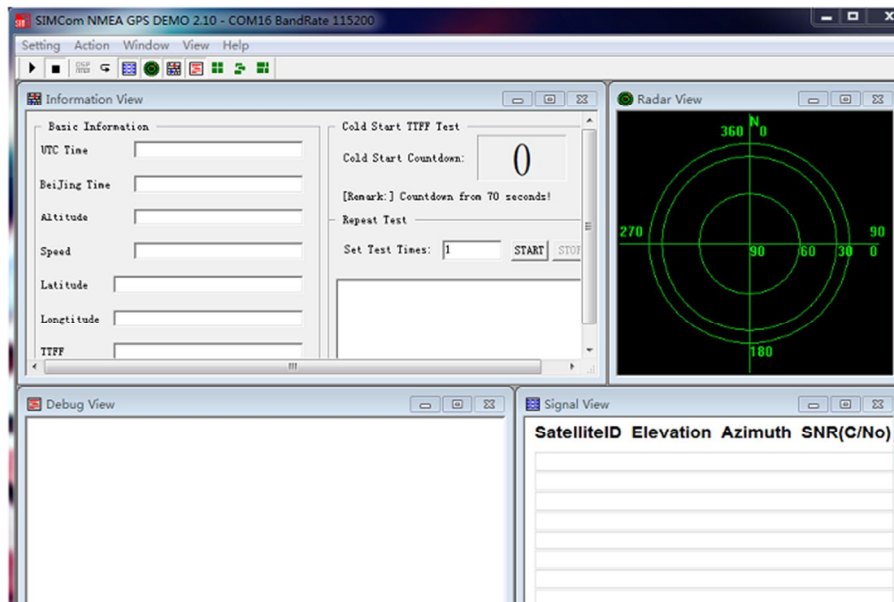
SIMCom NMEA GPS DEMO 2.10 - COM16 BandRate 115200

Setting Action Window View Help

Information View

Basic Information

UTC Time

BeiJing Time

Altitude

Speed

Latitude

Longtitude

TTFF

Cold Start TTFF Test

Cold Start Countdown: 0

[Remark:] Countdown from 70 seconds!

Repeat Test

Set Test Times: 1 START STOP

Radar View

360 N 0

270

90

90 60 30 0

180

Debug View

Signal View

SatelliteID Elevation Azimuth SNR(C/No)